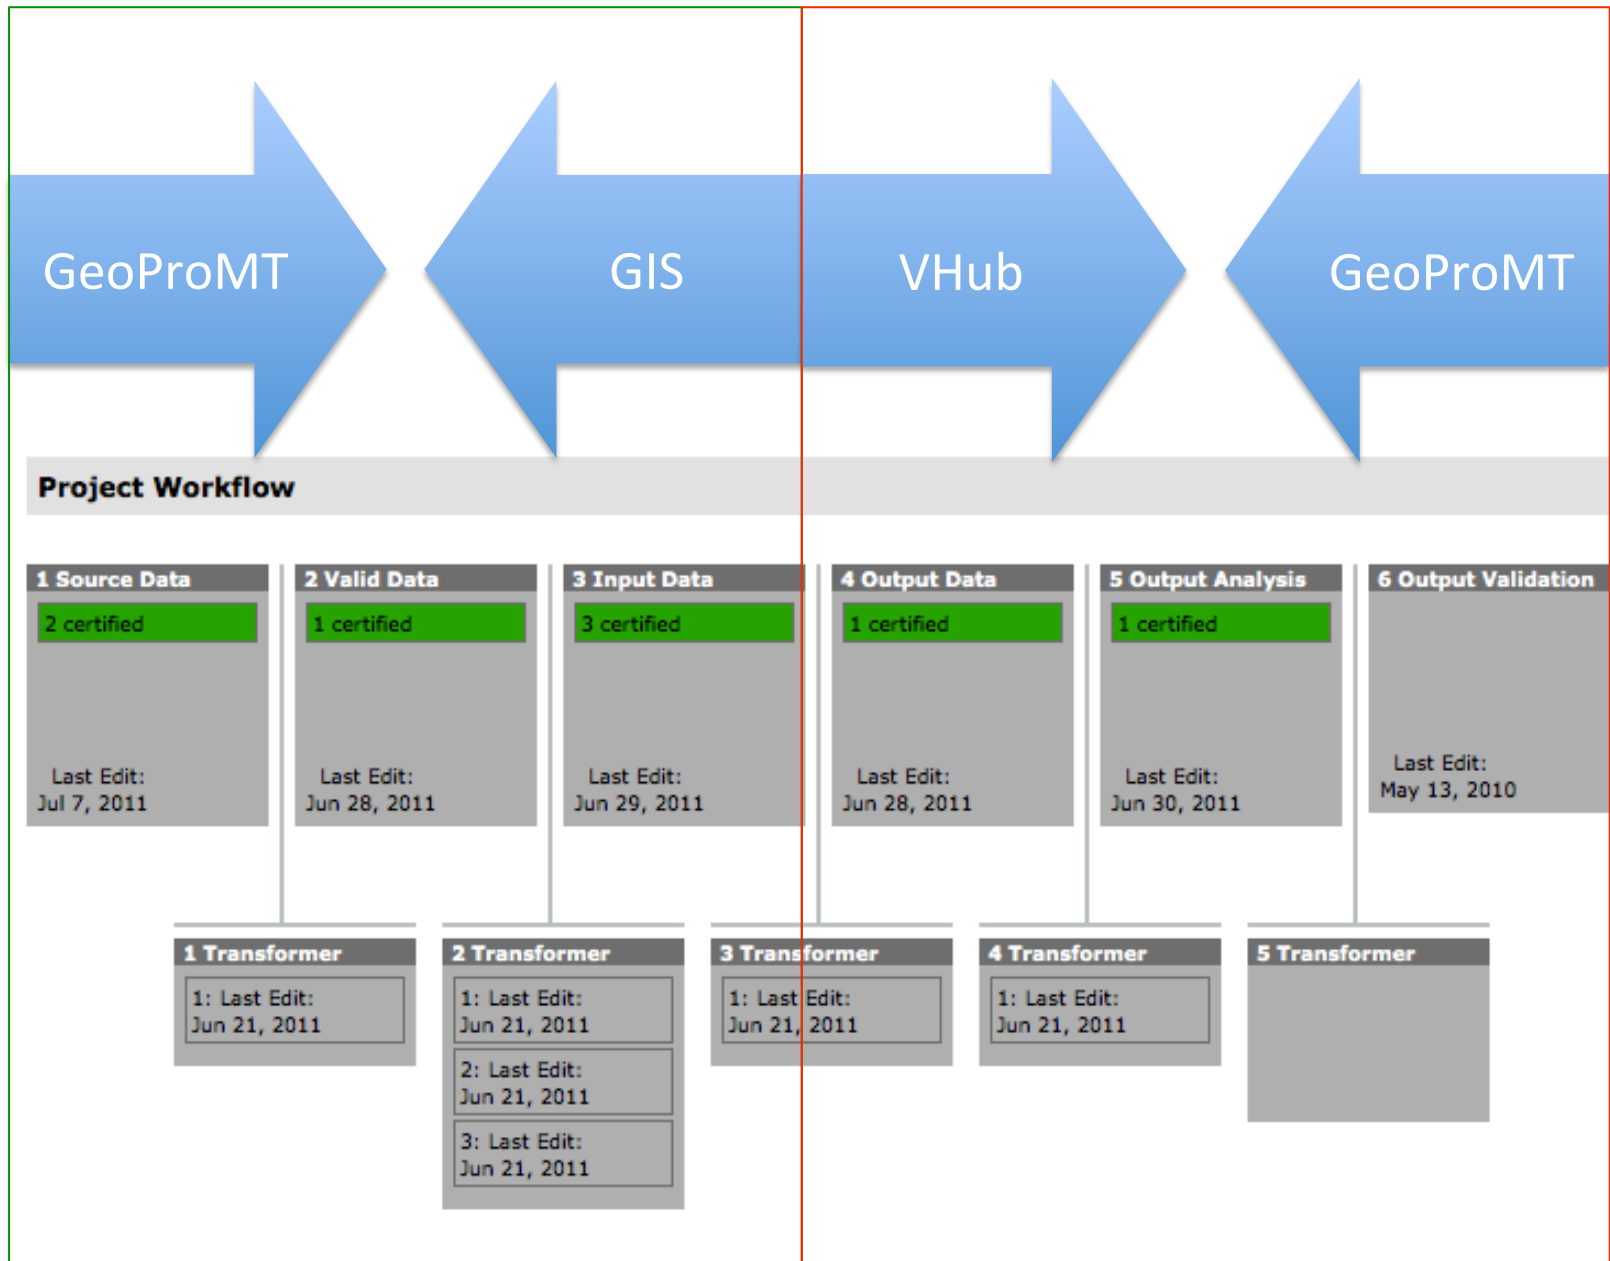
GeoProMT

GIS

VHub

GeoProMT

Project Workflow

1 Source Data
2 certified
Last Edit:
Jul 7, 2011

2 Valid Data
1 certified
Last Edit:
Jun 28, 2011

3 Input Data
3 certified
Last Edit:
Jun 29, 2011

4 Output Data
1 certified
Last Edit:
Jun 28, 2011

5 Output Analysis
1 certified
Last Edit:
Jun 30, 2011

6 Output Validation
Last Edit:
May 13, 2010

1 Transformer
1: Last Edit:
Jun 21, 2011

2 Transformer
1: Last Edit:
Jun 21, 2011
2: Last Edit:
Jun 21, 2011
3: Last Edit:
Jun 21, 2011

3 Transformer
1: Last Edit:
Jun 21, 2011

4 Transformer
1: Last Edit:
Jun 21, 2011

5 Transformer